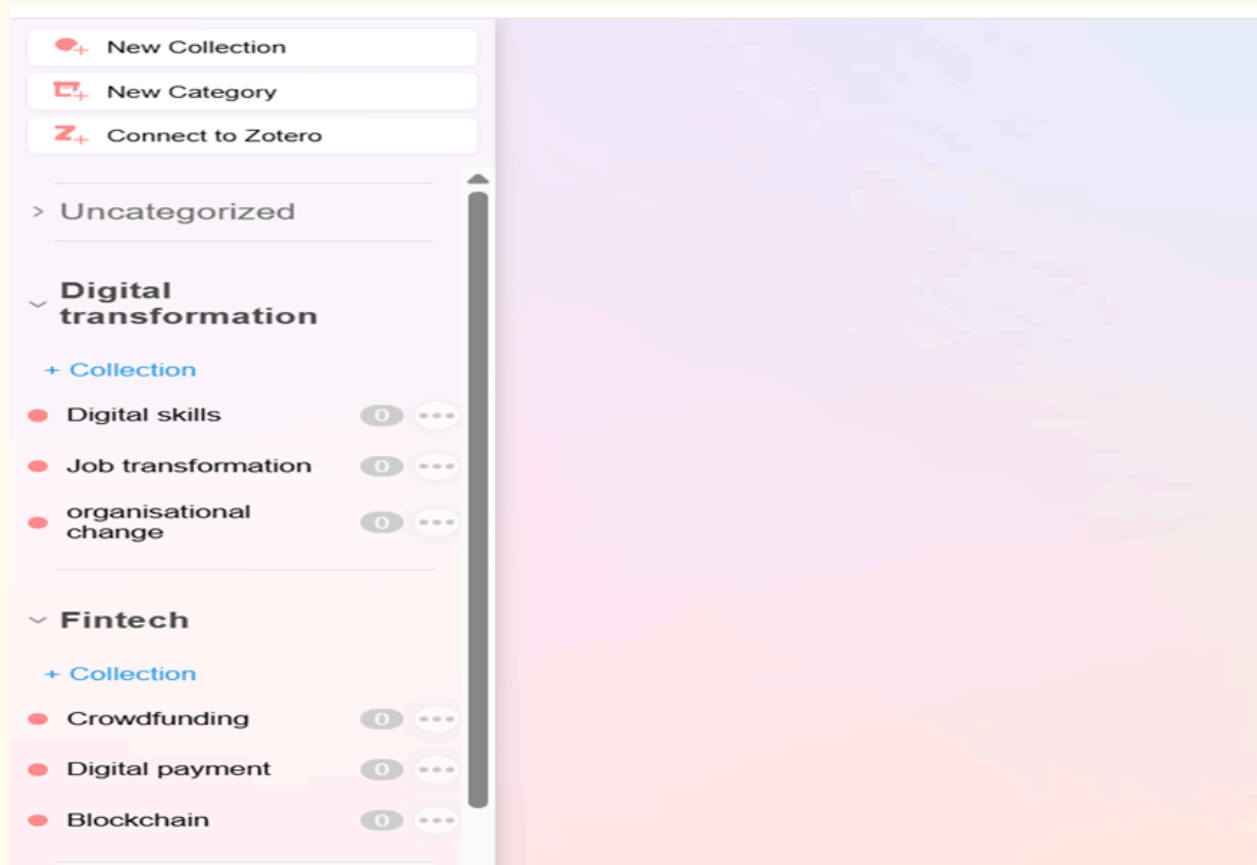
New Collection
New Category
Connect to Zotero

> Uncategorized

Digital transformation

+ Collection

Digital skills 0

Job transformation 0

organisational change 0

Fintech

+ Collection

Crowdfunding 0

Digital payment 0

Blockchain 0